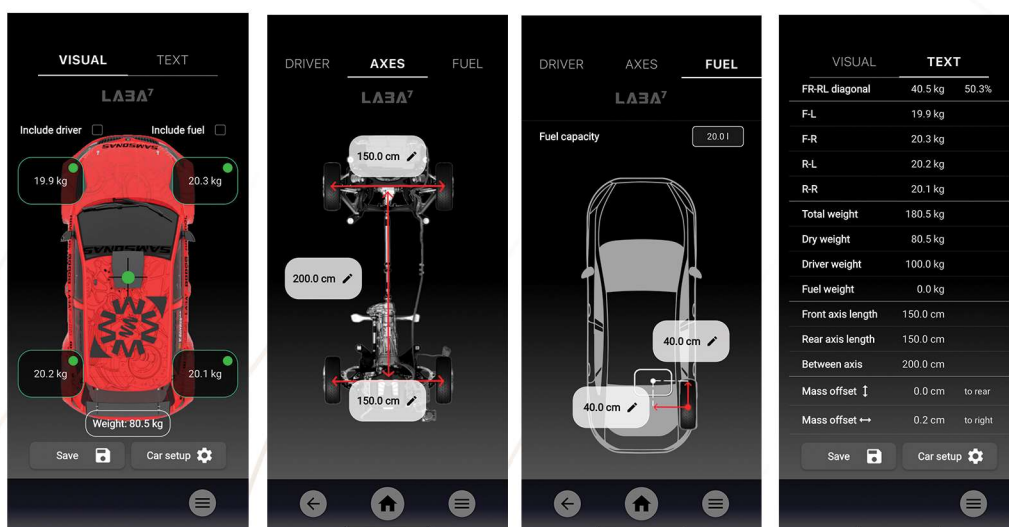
VISUAL TEXT

LAƎA⁷

Include driver

Include fuel

19.9 kg

20.3 kg

20.2 kg

20.1 kg

Weight: 80.5 kg

Save

Car setup

DRIVER AXES FUEL

LAƎA⁷

150.0 cm

200.0 cm

150.0 cm

DRIVER AXES FUEL

LAƎA⁷

Fuel capacity

20.0 l

40.0 cm

40.0 cm

VISUAL TEXT

| | | |
|---|---|---|
| FR-RL diagonal | 40.5 kg | 50.3% |
| F-L | 19.9 kg | |
| F-R | 20.3 kg | |
| R-L | 20.2 kg | |
| R-R | 20.1 kg | |
| Total weight | 180.5 kg | |
| Dry weight | 80.5 kg | |
| Driver weight | 100.0 kg | |
| Fuel weight | 0.0 kg | |
| Front axis length | 150.0 cm | |
| Rear axis length | 150.0 cm | |
| Between axis | 200.0 cm | |
| Mass offset ↕ | 0.0 cm | to rear |
| Mass offset ↔ | 0.2 cm | to right |

Save

Car setup